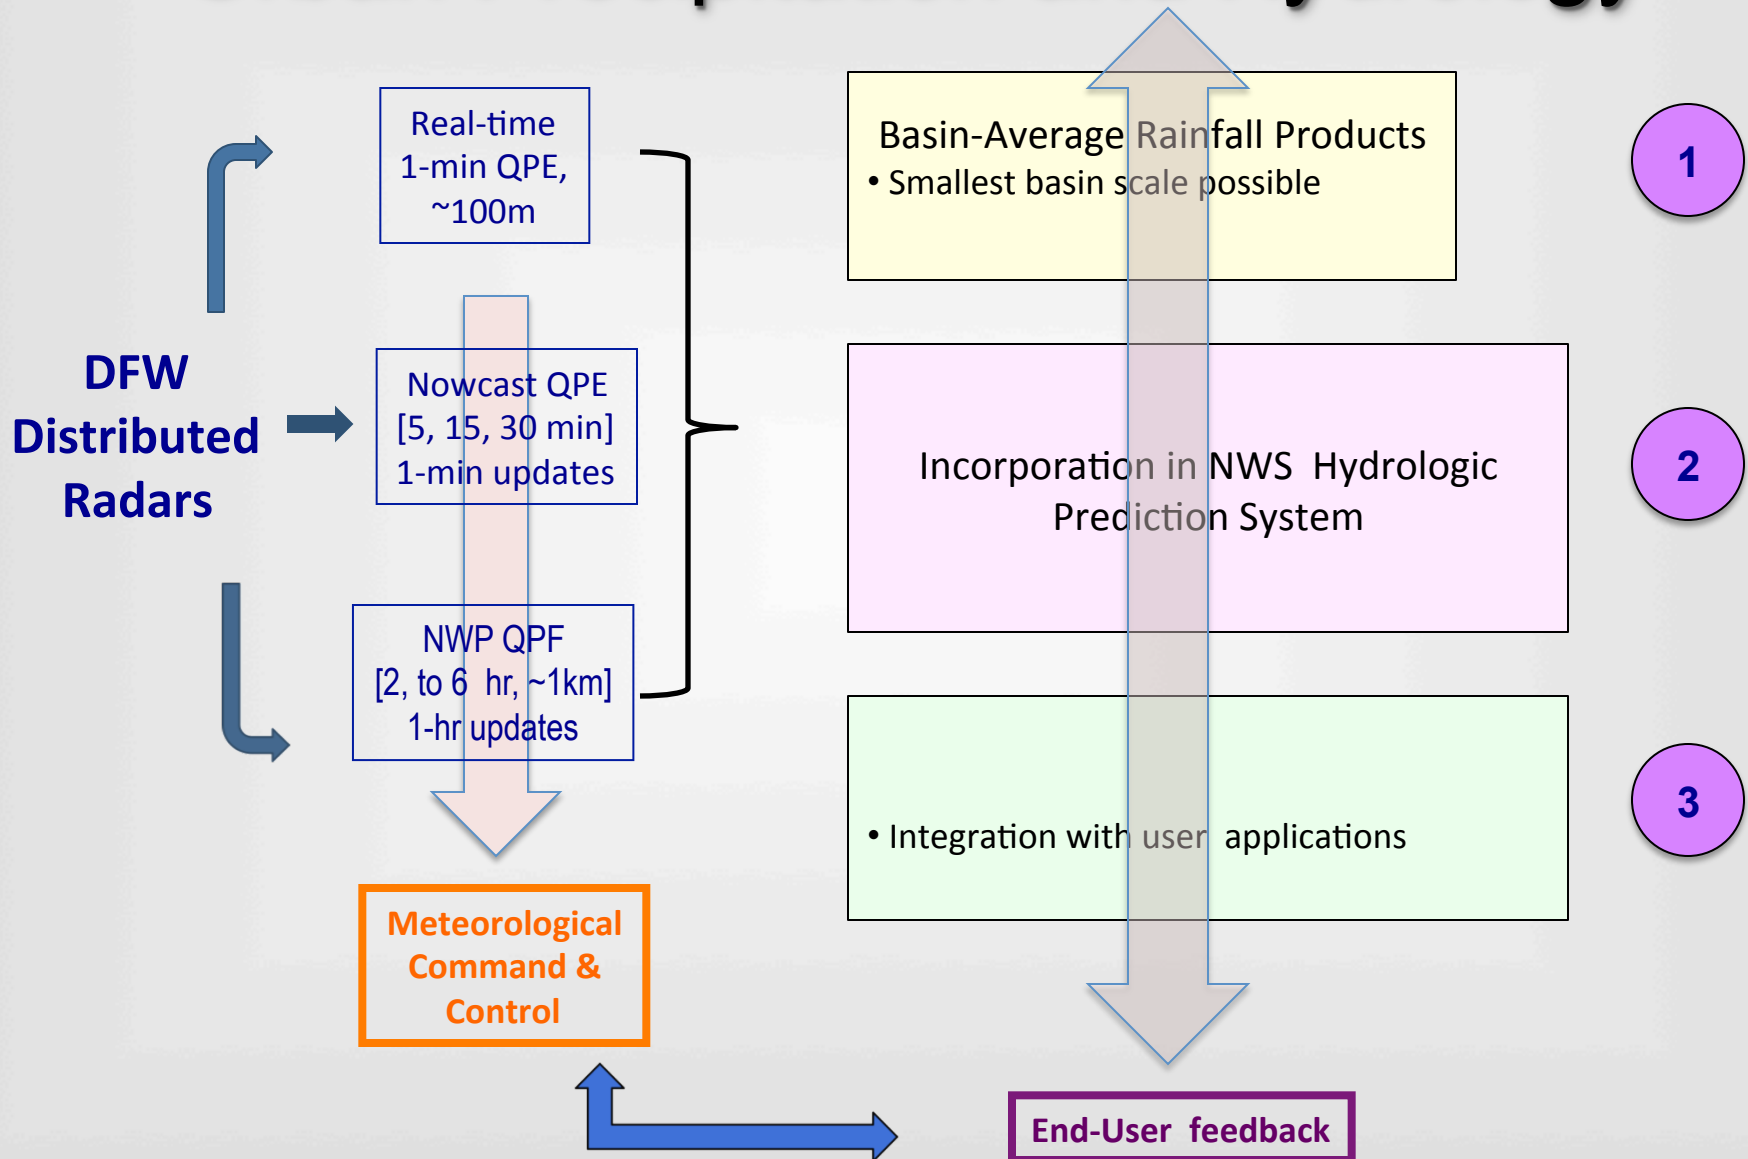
DFW Distributed Radars

Real-time 1-min QPE, ~100m

Nowcast QPE [5, 15, 30 min] 1-min updates

NWP QPF [2, to 6 hr, ~1km] 1-hr updates

Meteorological Command & Control

Basin-Average Rainfall Products
• Smallest basin scale possible

1

Incorporation in NWS Hydrologic Prediction System

2

• Integration with user applications

3

End-User feedback